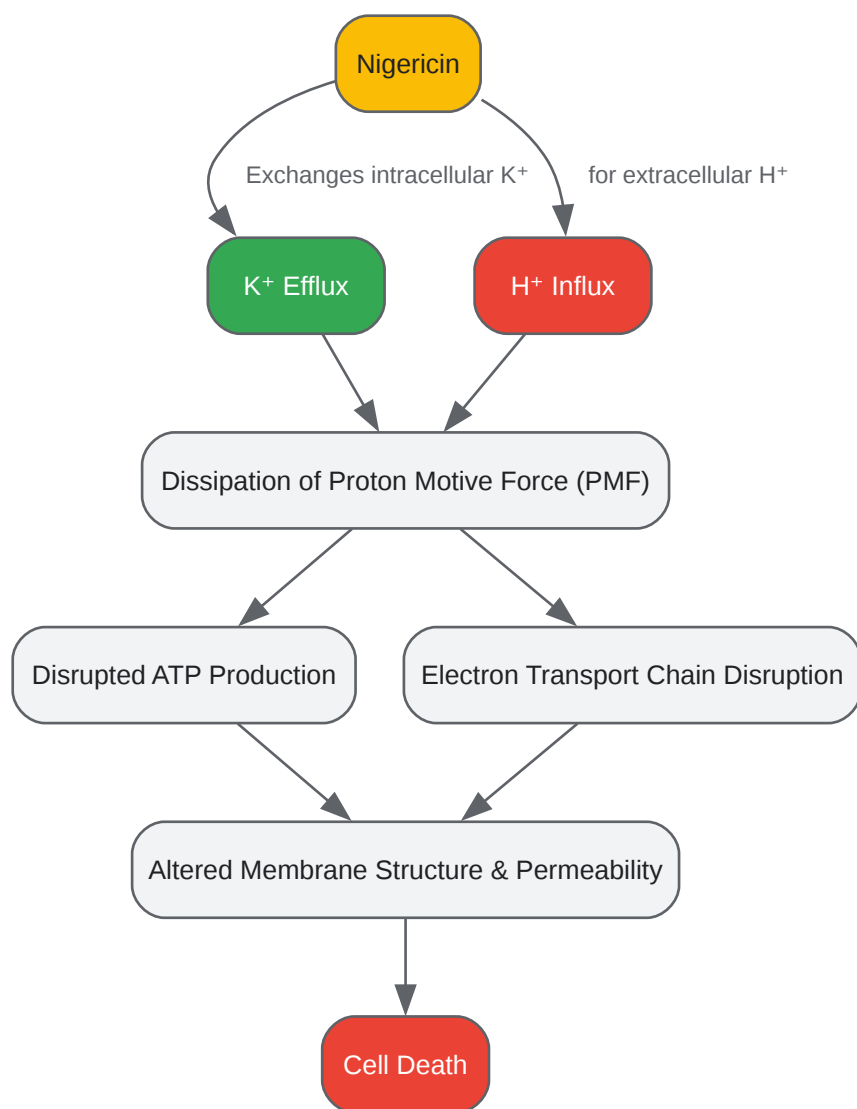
Nigericin

Exchanges intracellular $K^+$

for extracellular $H^+$

$K^+$ Efflux

$H^+$ Influx

Dissipation of Proton Motive Force (PMF)

Disrupted ATP Production

Electron Transport Chain Disruption

Altered Membrane Structure & Permeability

Cell Death